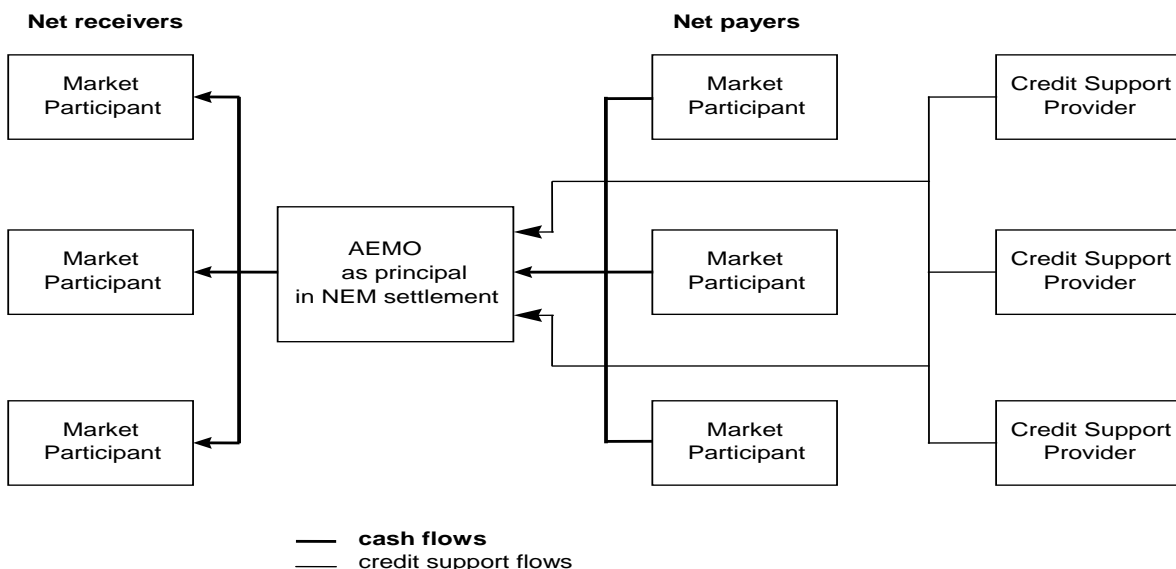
Net receivers

Net payers

Market Participant

Market Participant

Market Participant

AEMO as principal in NEM settlement

Market Participant

Market Participant

Market Participant

Credit Support Provider

Credit Support Provider

Credit Support Provider

cash flows

credit support flows